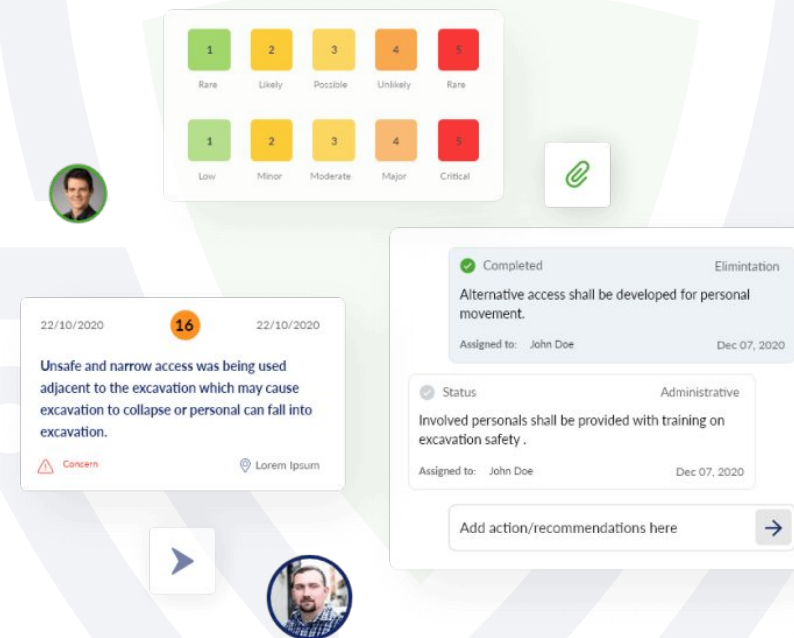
1
Rare

2
Likely

3
Possible

4
Unlikely

5
Rare

1
Low

2
Minor

3
Moderate

4
Major

5
Critical

22/10/2020 16 22/10/2020

Unsafe and narrow access was being used adjacent to the excavation which may cause excavation to collapse or personal can fall into excavation.

Concern

Lorem Ipsum

Completed Elimintation

Alternative access shall be developed for personal movement.

Assigned to: John Doe Dec 07, 2020

Status Administrative

Involved personals shall be provided with training on excavation safety .

Assigned to: John Doe Dec 07, 2020

Add action/recommendations here